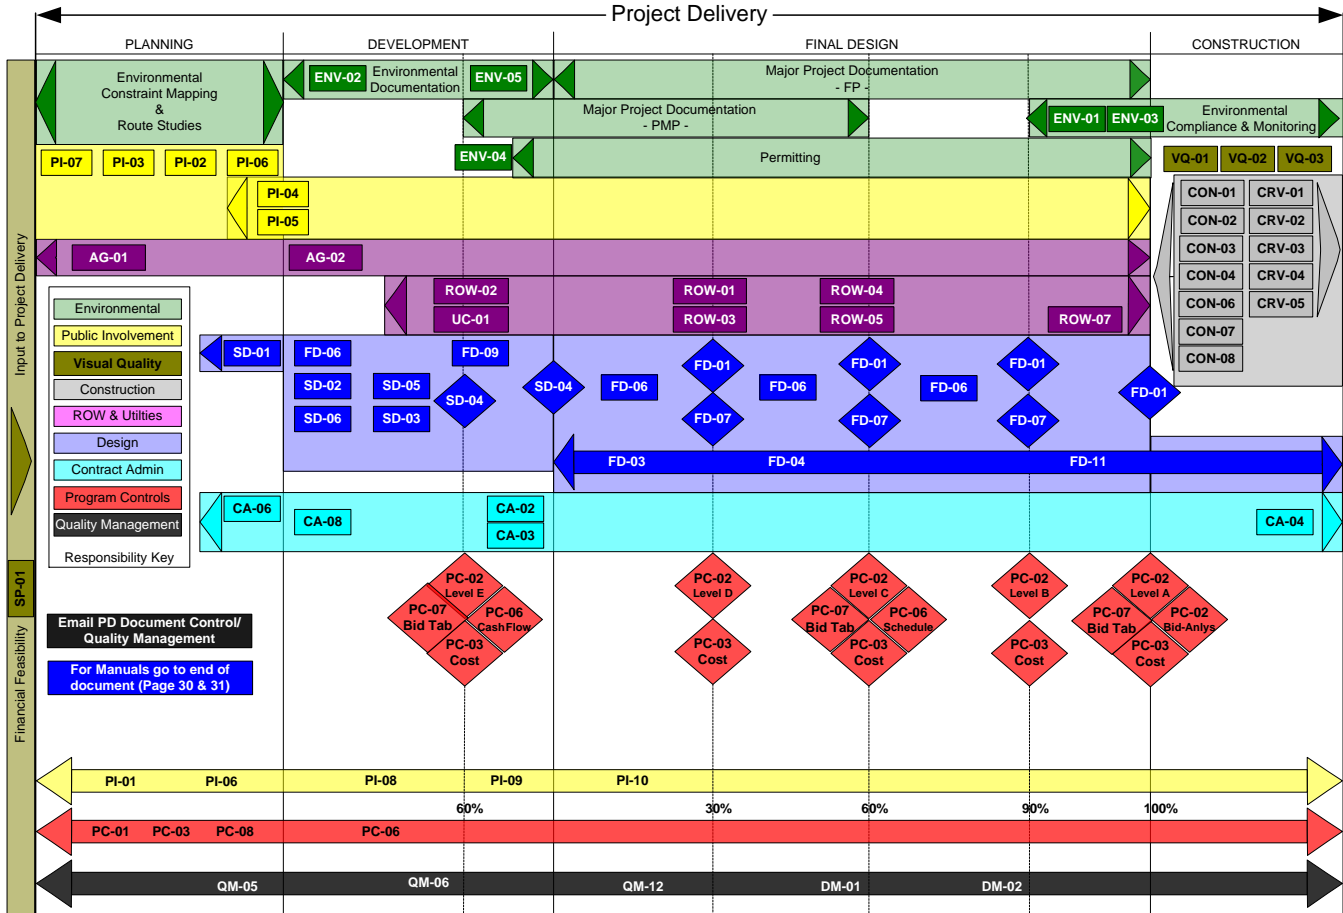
Project Delivery

PLANNING
DEVELOPMENT
FINAL DESIGN
CONSTRUCTION

Input to Project Delivery

Environmental Constraint Mapping & Route Studies

ENV-02 Environmental Documentation ENV-05

Major Project Documentation - FP -

Major Project Documentation - PMP -

ENV-01 ENV-03 Environmental Compliance & Monitoring

PI-07 PI-03 PI-02 PI-06

ENV-04 Permitting

VQ-01 VQ-02 VQ-03

PI-04
PI-05

CON-01 CRV-01
CON-02 CRV-02
CON-03 CRV-03
CON-04 CRV-04
CON-06 CRV-05
CON-07
CON-08

AG-01 AG-02

ROW-02
UC-01
ROW-01
ROW-03
ROW-04
ROW-05
ROW-07

Environmental
Public Involvement
Visual Quality
Construction
ROW & Utilities
Design
Contract Admin
Program Controls
Quality Management
Responsibility Key

SD-01 FD-06 FD-09
SD-02 SD-05 SD-04
SD-06 SD-03
SD-04 FD-06 FD-01 FD-07 FD-06 FD-01 FD-07 FD-06 FD-01 FD-07 FD-01

FD-03 FD-04 FD-11

CA-06 CA-08 CA-02 CA-03 CA-04

SP-01

Financial Feasibility

PC-02 Level E
PC-07 Bid Tab
PC-06 CashFlow
PC-03 Cost

PC-02 Level D
PC-03 Cost

PC-02 Level C
PC-07 Bid Tab
PC-06 Schedule
PC-03 Cost

PC-02 Level B
PC-03 Cost

PC-02 Level A
PC-07 Bid Tab
PC-02 Bid-Anlys
PC-03 Cost

Email PD Document Control/ Quality Management

For Manuals go to end of document (Page 30 & 31)

PI-01 PI-06 PI-08 PI-09 PI-10

60% 30% 60% 90% 100%

PC-01 PC-03 PC-08 PC-06

QM-05 QM-06 QM-12 DM-01 DM-02